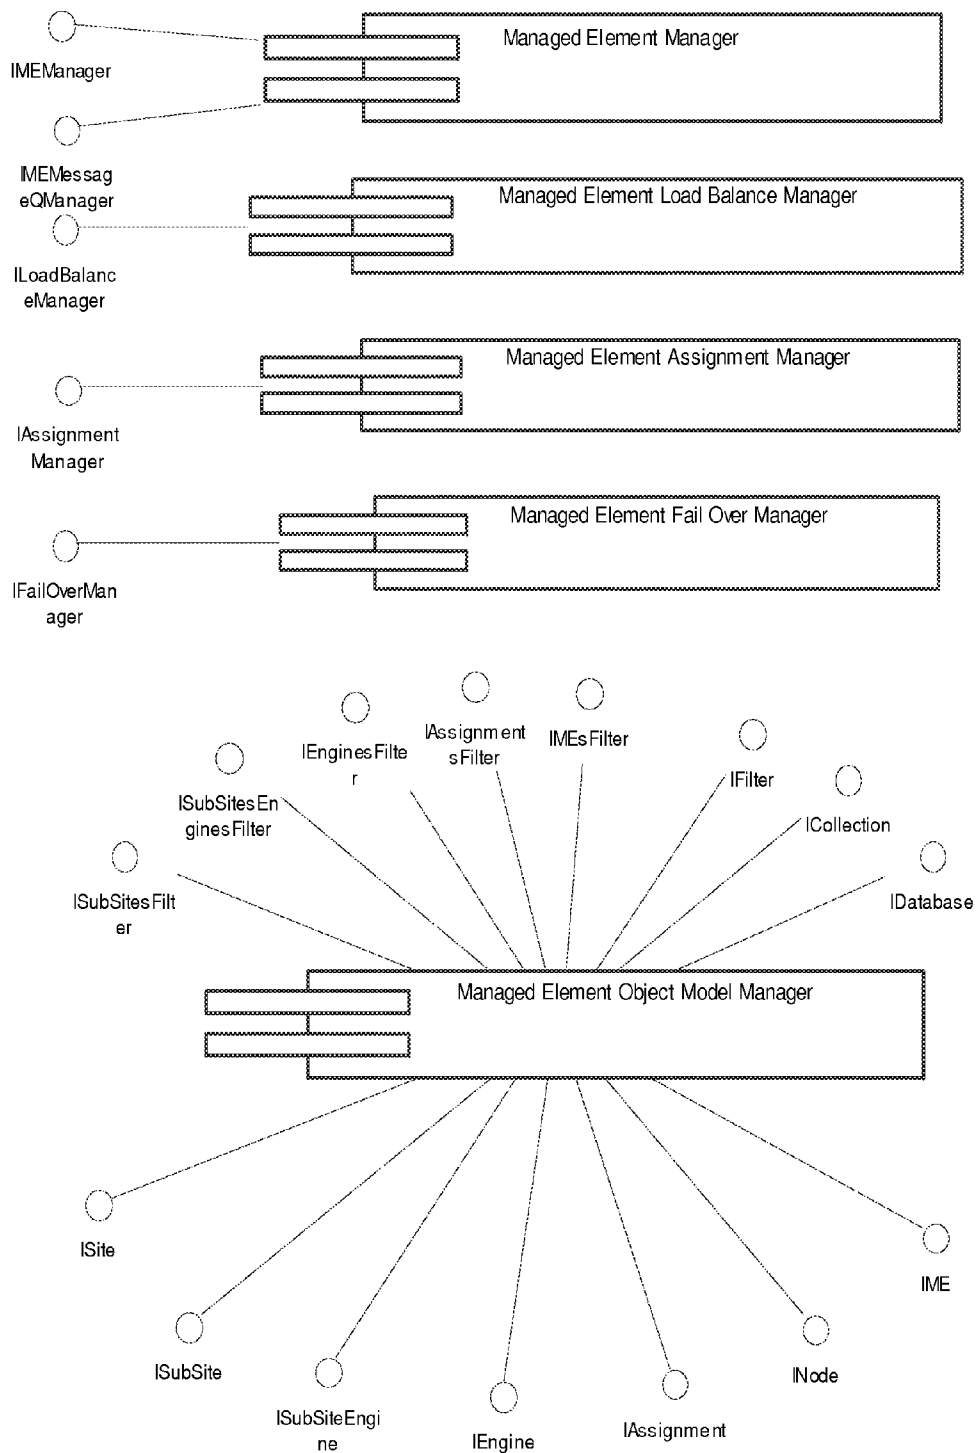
Managed Element Manager

IMEManager

IMEMessageQManager

Managed Element Load Balance Manager

ILoadBalanceManager

Managed Element Assignment Manager

IAssignment Manager

Managed Element Fail Over Manager

IFailOverManager

IEnginesFilter

IAssignmentsFilter

IMEsFilter

IFilter

ISubSitesEnginesFilter

ICollection

ISubSitesFilter

IDatabase

Managed Element Object Model Manager

ISite

IME

ISubSite

INode

ISubSiteEngine

IEngine

IAssignment